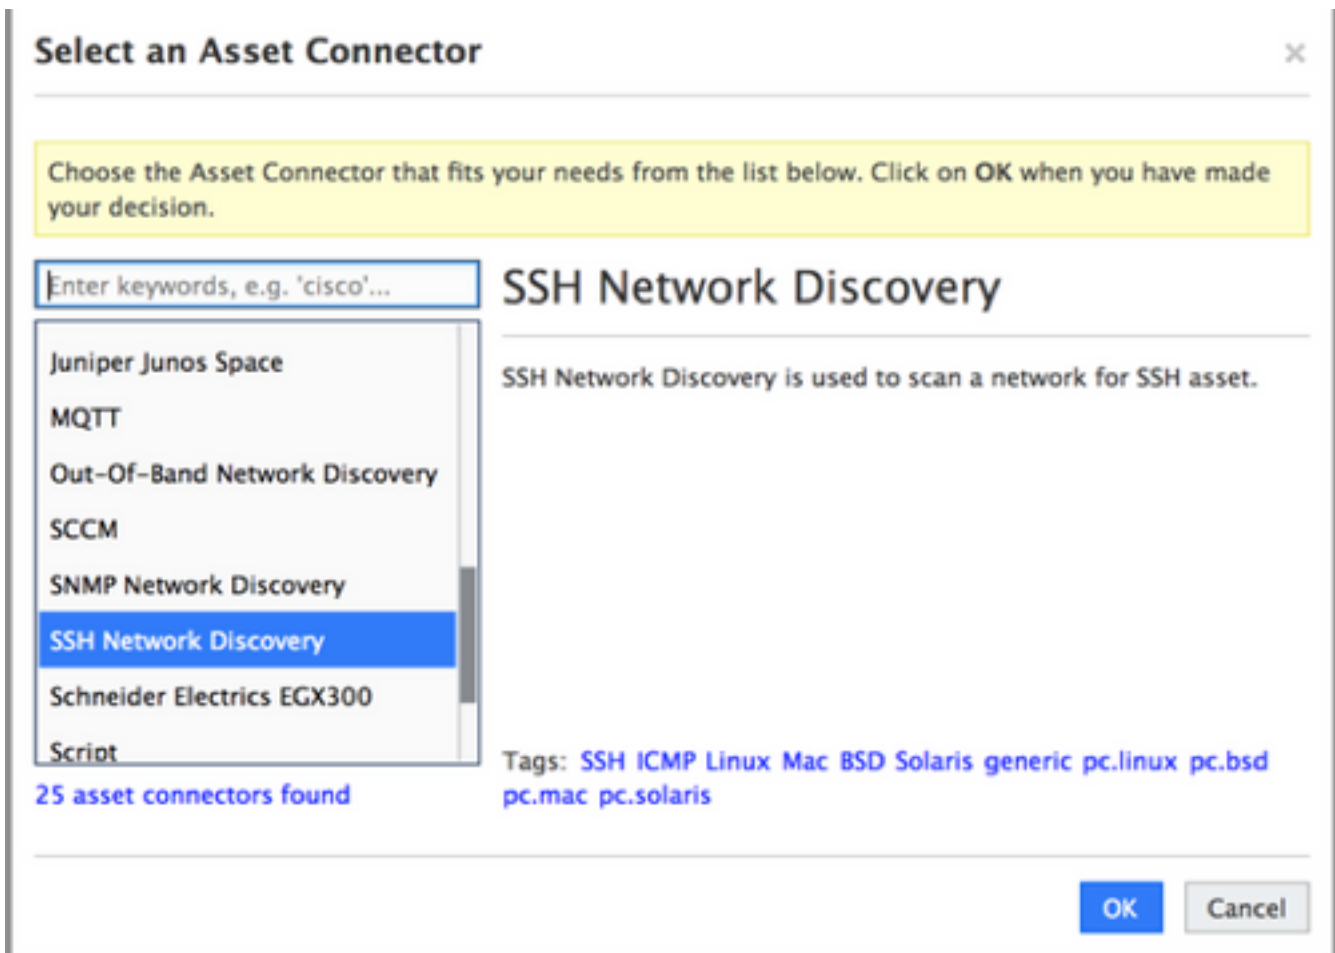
Select an Asset Connector

×

Choose the Asset Connector that fits your needs from the list below. Click on **OK** when you have made your decision.

Enter keywords, e.g. 'cisco'...

Juniper Junos Space
MQTT
Out-Of-Band Network Discovery
SCCM
SNMP Network Discovery
SSH Network Discovery
Schneider Electrics EGX300
Script

25 asset connectors found

SSH Network Discovery

SSH Network Discovery is used to scan a network for SSH asset.

Tags: SSH ICMP Linux Mac BSD Solaris generic pc.linux pc.bsd pc.mac pc.solaris

OK

Cancel